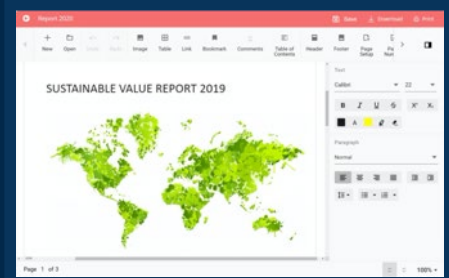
Report 2020

Save Download Print

New Open Undo Redo Image Table Link Bookmark Comments Table of Contents Header Footer Page Setup Page Num

SUSTAINABLE VALUE REPORT 2019

Text

Calibri

22

B I U S $X^2$ $X_2$

A

Paragraph

Normal

Page 1 of 3

100%